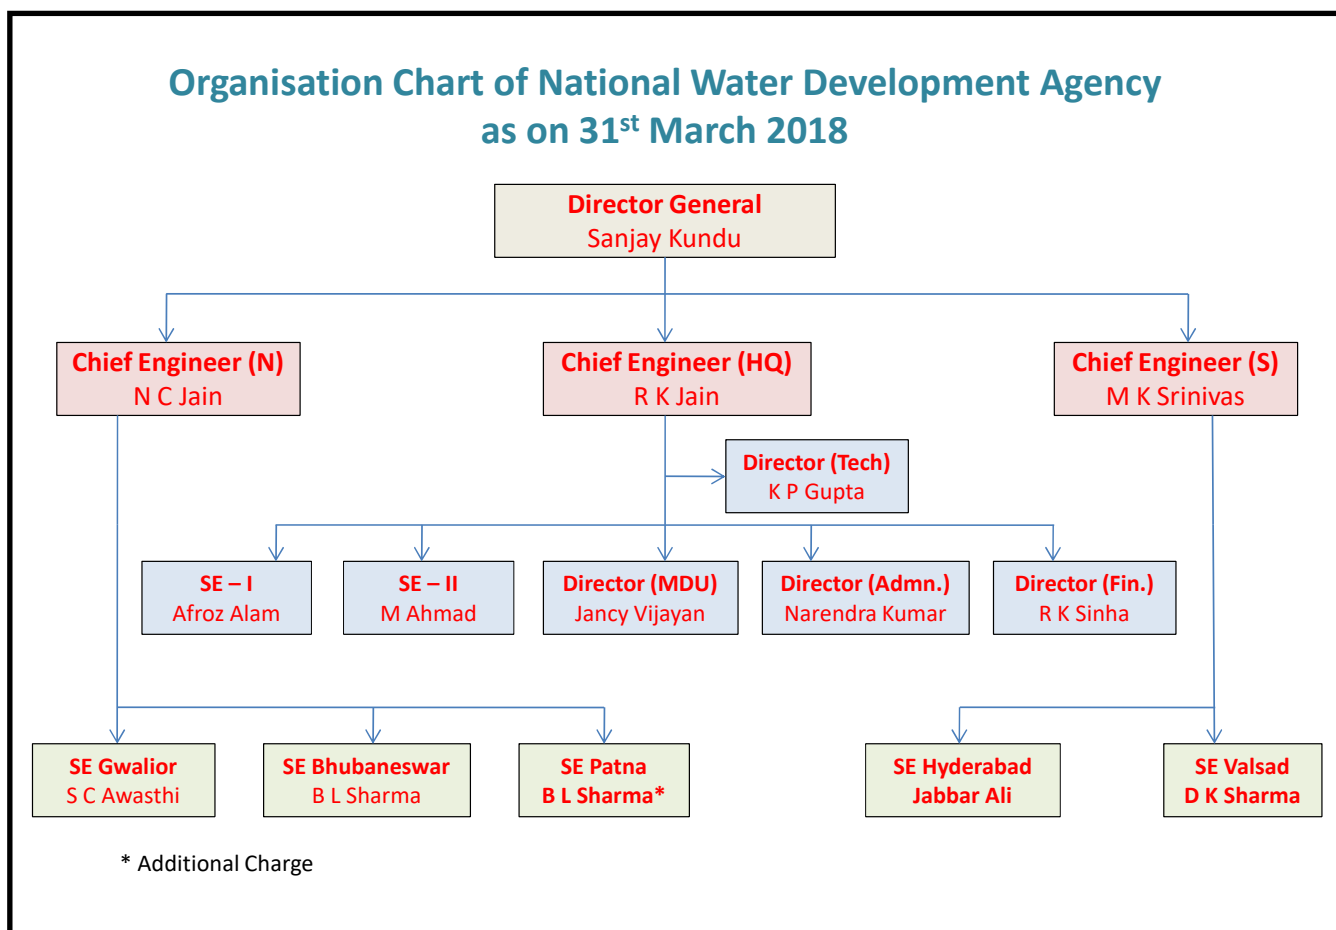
Organisation Chart of National Water Development Agency as on 31$^{st}$ March 2018

Director General
Sanjay Kundu

Chief Engineer (N)
N C Jain

Chief Engineer (HQ)
R K Jain

Chief Engineer (S)
M K Srinivas

Director (Tech)
K P Gupta

SE – I
Afroz Alam

SE – II
M Ahmad

Director (MDU)
Jancy Vijayan

Director (Admn.)
Narendra Kumar

Director (Fin.)
R K Sinha

SE Gwalior
S C Awasthi

SE Bhubaneswar
B L Sharma

SE Patna
B L Sharma*

SE Hyderabad
Jabbar Ali

SE Valsad
D K Sharma

* Additional Charge